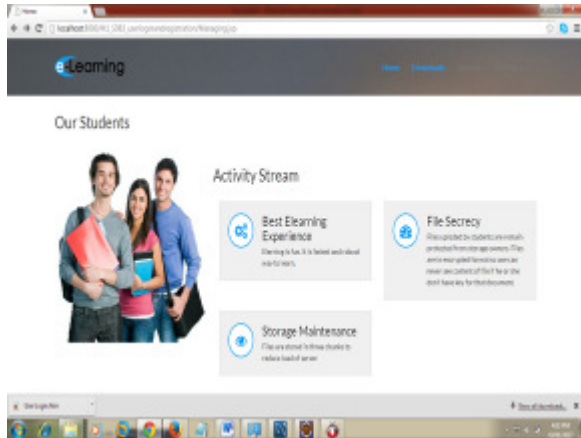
Home

localhost:8080/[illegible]/filesigning.jsp

eLearning

Home Downloads

Our Students

Activity Stream

Best Elearning Experience

Elerning is fun. It is fastest and cloud way to learn.

File Secrecy

Files posted by students are crytographically protected from storage owners. They are in encrypted form since users can never see contents of the file or they don't have key for the documents.

Storage Maintenance

Files are stored in three chunks to reduce load of server

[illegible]

Show all downloads...